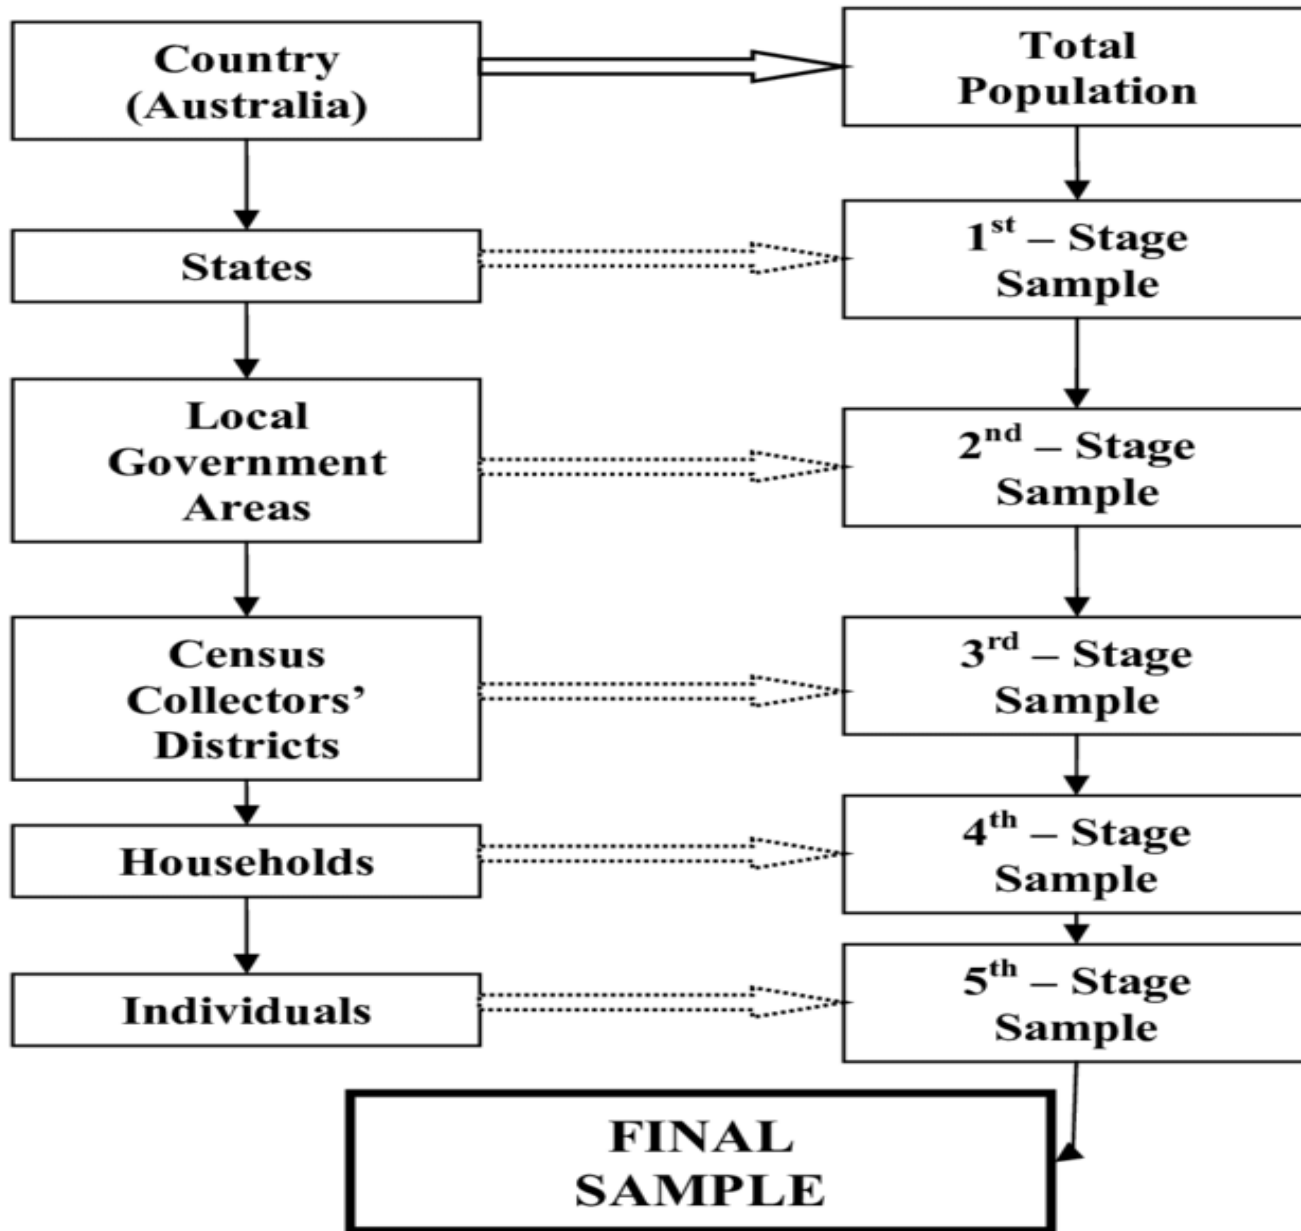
Country (Australia)

Total Population

States

$1^{st}$ – Stage Sample

Local Government Areas

$2^{nd}$ – Stage Sample

Census Collectors' Districts

$3^{rd}$ – Stage Sample

Households

$4^{th}$ – Stage Sample

Individuals

$5^{th}$ – Stage Sample

FINAL SAMPLE